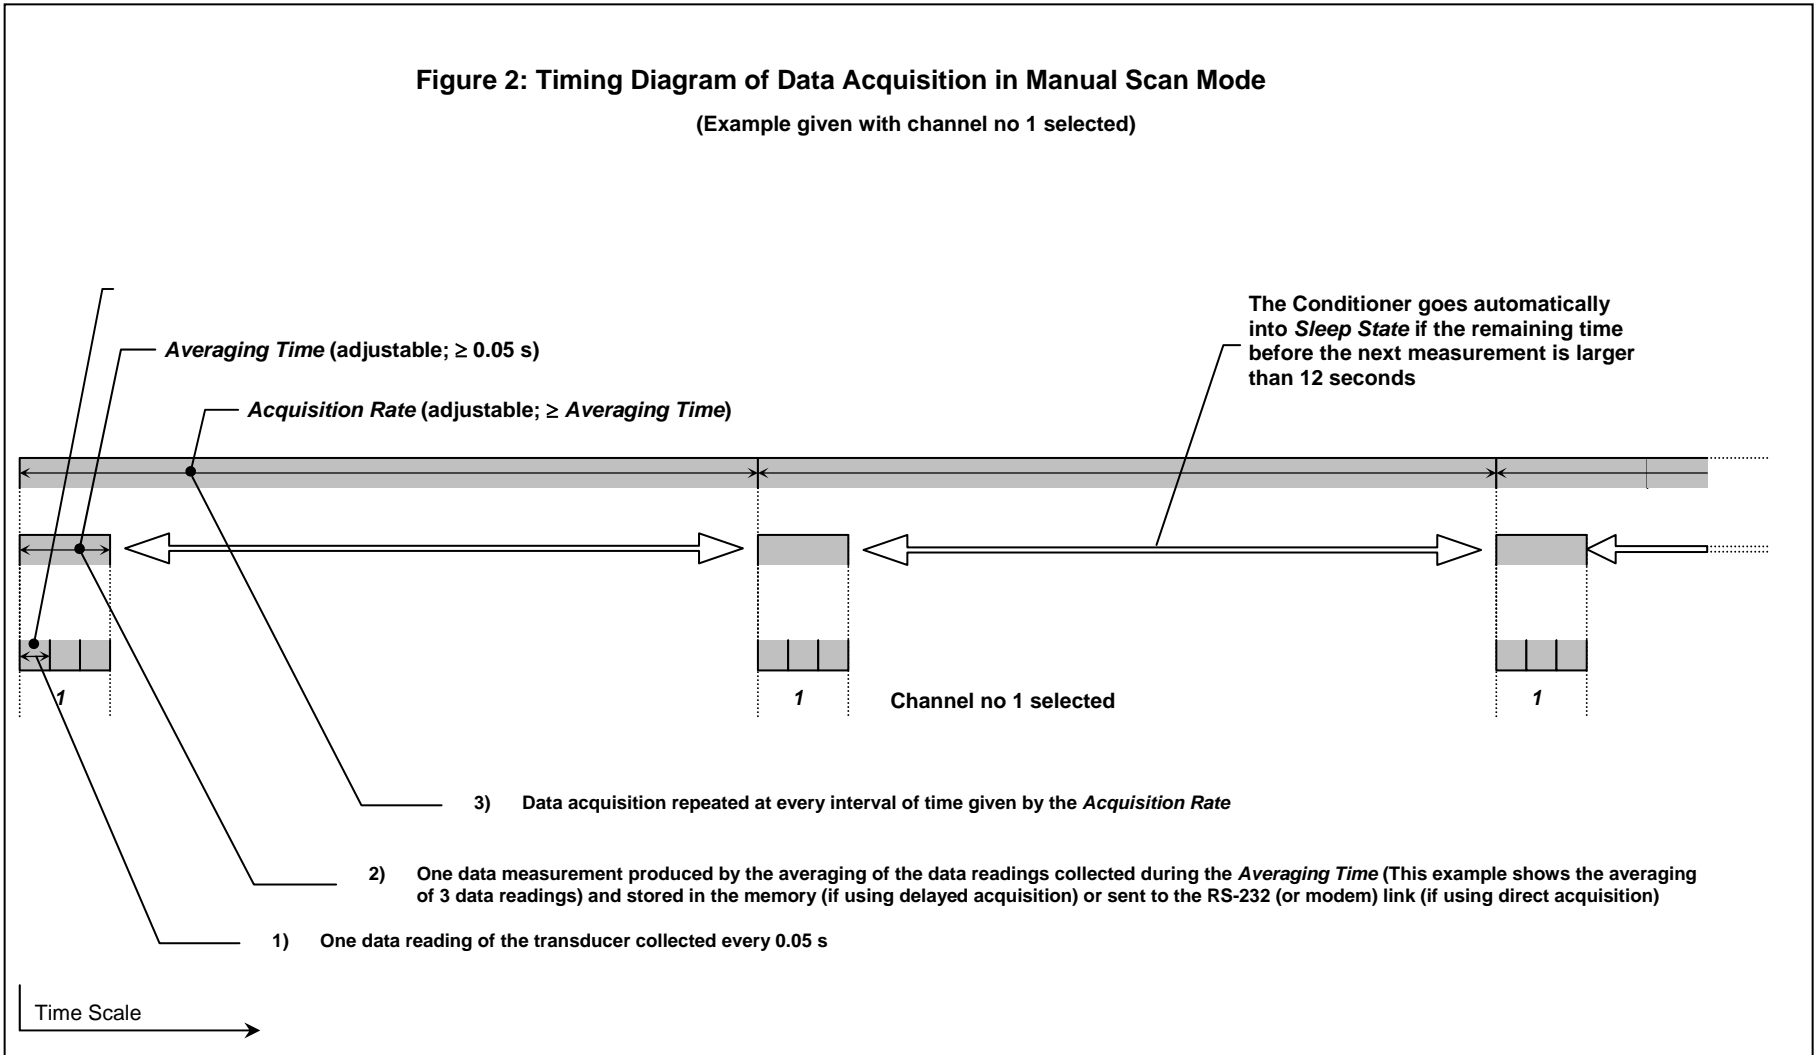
Figure 2: Timing Diagram of Data Acquisition in Manual Scan Mode

(Example given with channel no 1 selected)

Averaging Time (adjustable; ≥ 0.05 s)

Acquisition Rate (adjustable; ≥ Averaging Time)

The Conditioner goes automatically into Sleep State if the remaining time before the next measurement is larger than 12 seconds

1

1

Channel no 1 selected

1

3) Data acquisition repeated at every interval of time given by the Acquisition Rate

2) One data measurement produced by the averaging of the data readings collected during the Averaging Time (This example shows the averaging of 3 data readings) and stored in the memory (if using delayed acquisition) or sent to the RS-232 (or modem) link (if using direct acquisition)

1) One data reading of the transducer collected every 0.05 s

Time Scale